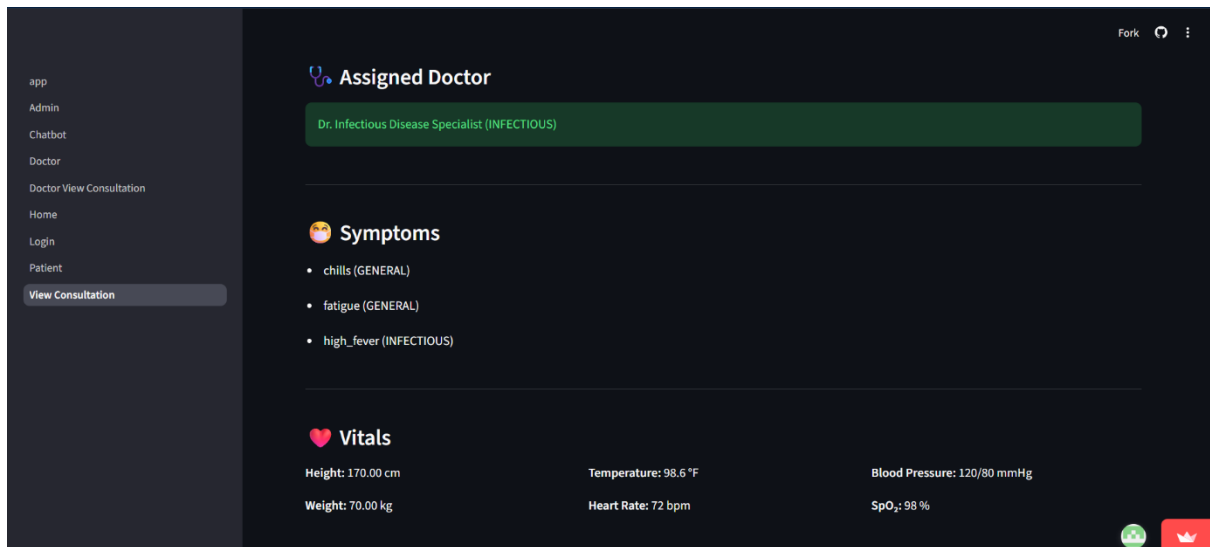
Fork

app
Admin
Chatbot
Doctor
Doctor View Consultation
Home
Login
Patient
View Consultation

Assigned Doctor

Dr. Infectious Disease Specialist (INFECTIOUS)

Symptoms

- chills (GENERAL)
- fatigue (GENERAL)
- high_fever (INFECTIOUS)

Vitals

**Height:** 170.00 cm
**Weight:** 70.00 kg

**Temperature:** 98.6 °F
**Heart Rate:** 72 bpm

**Blood Pressure:** 120/80 mmHg
**$SpO_2$:** 98 %